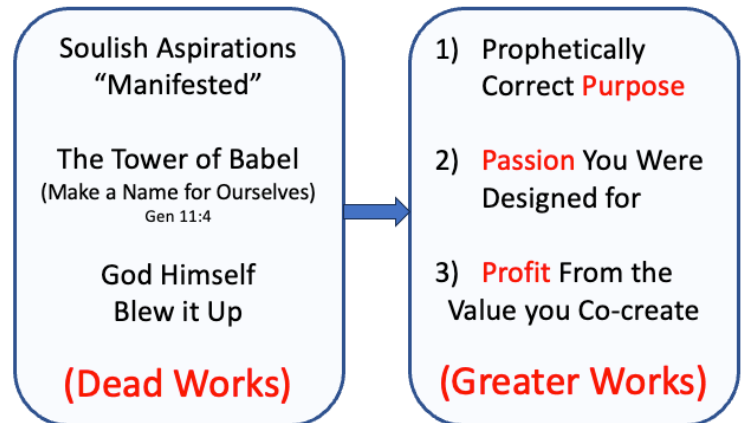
Soulish Aspirations
“Manifested”

The Tower of Babel
(Make a Name for Ourselves)
Gen 11:4

God Himself
Blew it Up

(Dead Works)

1) Prophetically Correct Purpose

2) Passion You Were Designed for

3) Profit From the Value you Co-create

(Greater Works)